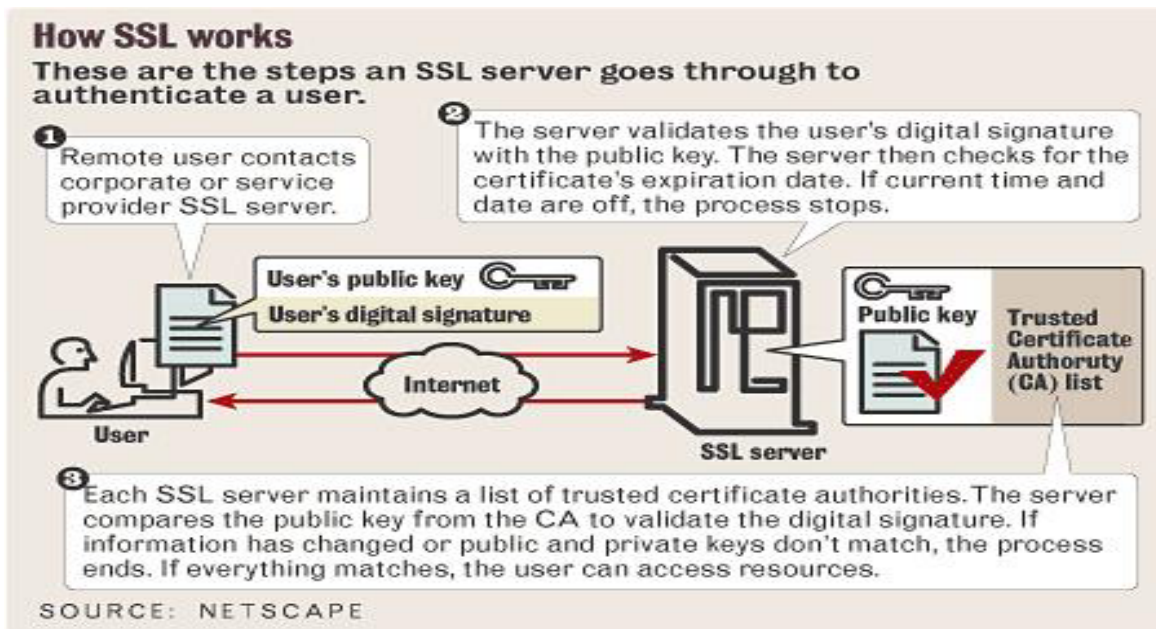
How SSL works

These are the steps an SSL server goes through to authenticate a user.

1 Remote user contacts corporate or service provider SSL server.

2 The server validates the user's digital signature with the public key. The server then checks for the certificate's expiration date. If current time and date are off, the process stops.

User's public key

User's digital signature

Public key

Trusted Certificate Authoruty (CA) list

Internet

User

SSL server

3 Each SSL server maintains a list of trusted certificate authorities. The server compares the public key from the CA to validate the digital signature. If information has changed or public and private keys don't match, the process ends. If everything matches, the user can access resources.

SOURCE: NETSCAPE